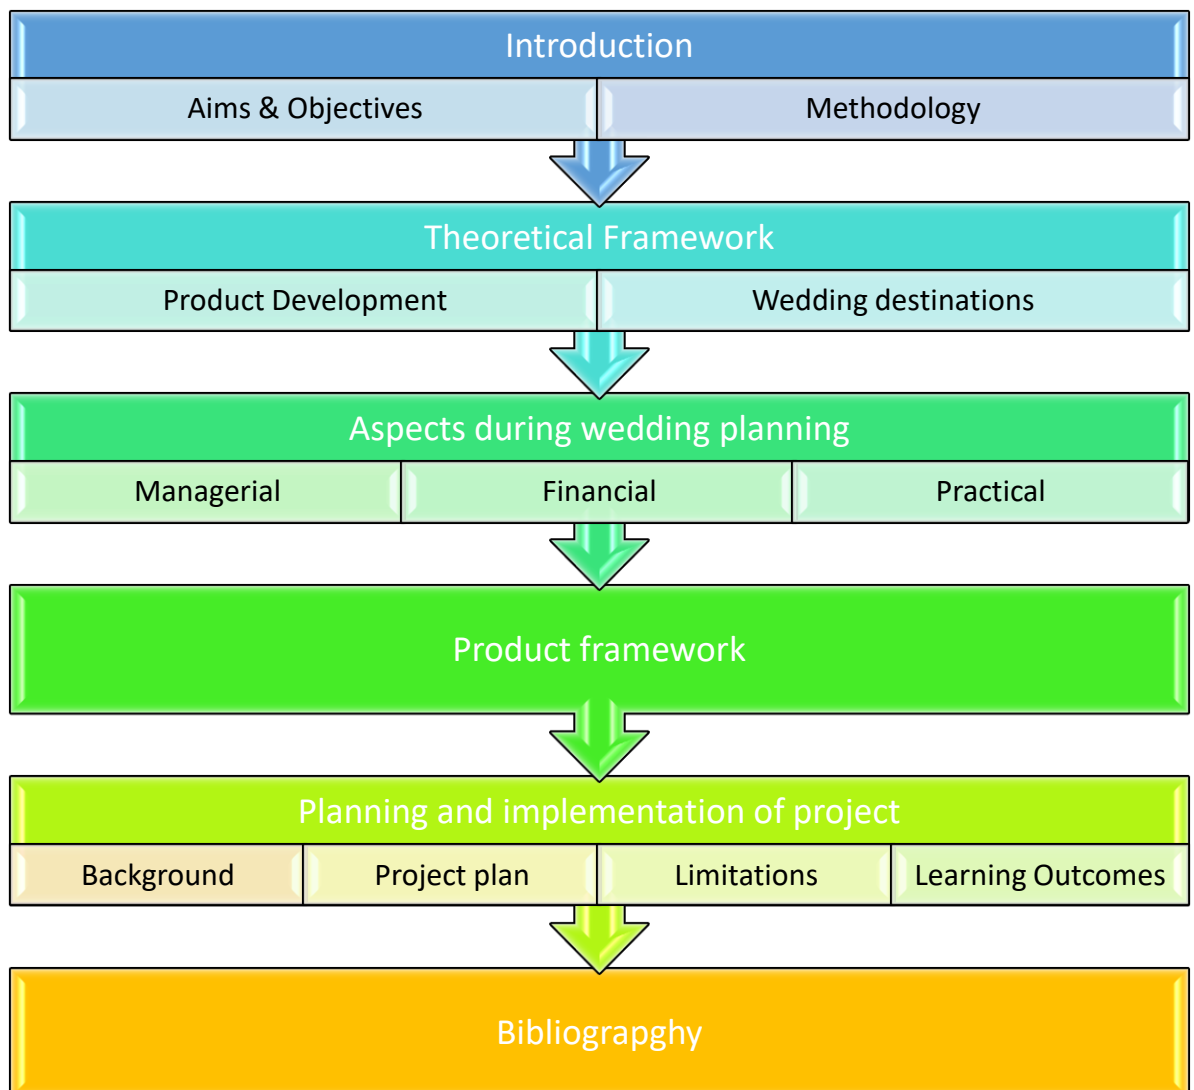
Introduction

Aims & Objectives

Methodology

Theoretical Framework

Product Development

Wedding destinations

Aspects during wedding planning

Managerial

Financial

Practical

Product framework

Planning and implementation of project

Background

Project plan

Limitations

Learning Outcomes

Bibliograpghy